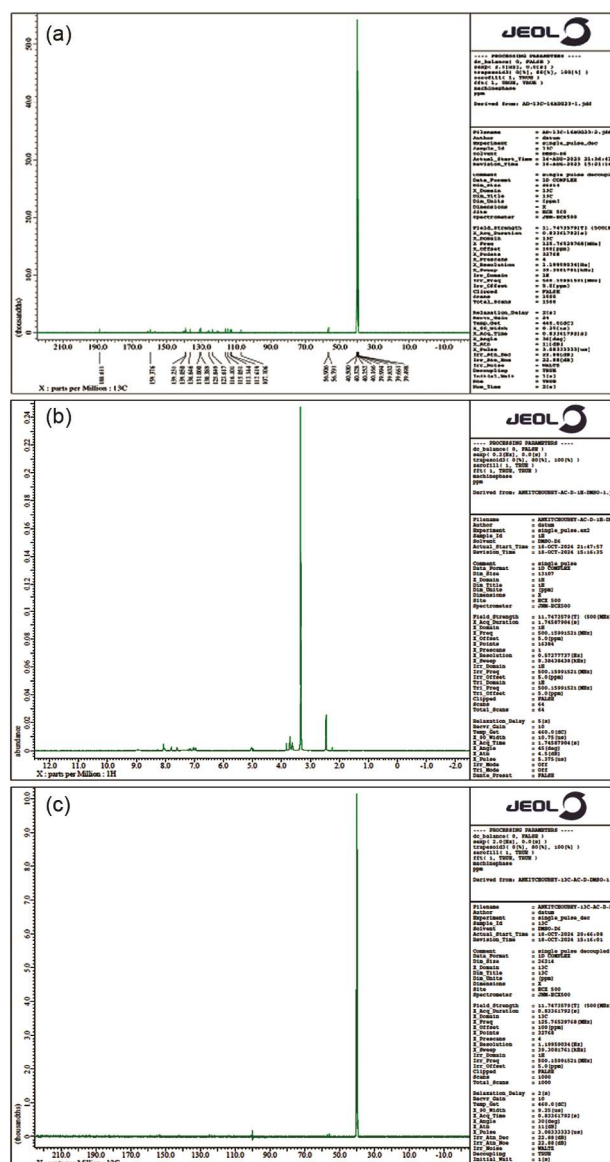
(a)

JEOL

---- PROCESSING PARAMETERS ----
dc_balance( 0, FALSE )
sexp( 2.0[Hz], 0.0[s] )
trapezoid3( 0[%], 80[%], 100[%] )
zerofill( 1, TRUE )
fft( 1, TRUE, TRUE )
machinephase
ppm

Derived from: AD-13C-16AUG23-1.jdf

Filename = AD-13C-16AUG23-2.jdf
Author = datum
Experiment = single_pulse_dec
Sample_Id = 13C
Solvent = DMSO-D6
Actual_Start_Time = 16-AUG-2023 21:36:47
Revision_Time = 16-AUG-2023 15:01:14

Comment = single pulse decoupled
Data_Format = 1D COMPLEX
Dim_Size = 26214
Dim_Title = 13C
Dim_Units = [ppm]
Dimensions = X
Site = ECX 500
Spectrometer = JNM-ECX500

Field_Strength = 11.74725797[T] (500[MHz])
X_Acq_Duration = 0.83361792[s]
X_Domain = 13C
X_Freq = 125.74529768[MHz]
X_Offset = 100[ppm]
X_Points = 32768
X_Prescans = 4
X_Resolution = 1.19959034[Hz]
X_Sweep = 39.3081761[kHz]
Irr_Domain = 1H
Irr_Freq = 500.15991521[MHz]
Irr_Offset = 5.0[ppm]
Clipped = FALSE
Scans = 1500
Total_Scans = 1500

Relaxation_Delay = 2[s]
Recvr_Gain = 64
Temp_Get = 465.0[C]
X_90_Width = 8.25[us]
X_Acq_Time = 0.83361792[s]
X_Angle = 30[deg]
X_Atn = 11[dB]
X_Pulse = 3.08333333[us]
Irr_Atn_Dec = 22.88[dB]
Irr_Atn_Noe = 22.88[dB]
Irr_Noise = WALTZ
Decoupling = TRUE
Initial_Wait = 1[s]
Noe = TRUE
Noe_Time = 2[s]

(thousands)
0 10.0 20.0 30.0 40.0 50.0
210.0 190.0 170.0 150.0 130.0 110.0 90.0 70.0 50.0 30.0 10.0 -10.0
X : parts per Million : 13C
188.611 159.376 139.251 136.058 130.604 131.888 128.283 125.849 122.817 116.102 113.591 112.344 112.419 107.306 56.920 56.791 40.500 40.328 40.162 39.996 39.830 39.663 39.496

(b)

JEOL

---- PROCESSING PARAMETERS ----
dc_balance( 0, FALSE )
sexp( 0.2[Hz], 0.0[s] )
trapezoid3( 0[%], 80[%], 100[%] )
zerofill( 1, TRUE )
fft( 1, TRUE, TRUE )
machinephase
ppm

Derived from: ANKITCHOUHEY-AC-D-1H-DMSO-1.jdf

Filename = ANKITCHOUHEY-AC-D-1H-DMSO-2.jdf
Author = datum
Experiment = single_pulse.ex2
Sample_Id = 1H
Solvent = DMSO-D6
Actual_Start_Time = 15-OCT-2024 21:47:57
Revision_Time = 15-OCT-2024 15:16:35

Comment = single pulse
Data_Format = 1D COMPLEX
Dim_Size = 13107
Dim_Title = 1H
Dim_Units = [ppm]
Dimensions = X
Site = ECX 500
Spectrometer = JNM-ECX500

Field_Strength = 11.7472579[T] (500[MHz])
X_Acq_Duration = 1.74587904[s]
X_Domain = 1H
X_Freq = 500.15991521[MHz]
X_Offset = 5.0[ppm]
X_Points = 16384
X_Prescans = 1
X_Resolution = 0.57277737[Hz]
X_Sweep = 9.38438438[kHz]
Irr_Domain = 1H
Irr_Freq = 500.15991521[MHz]
Irr_Offset = 5.0[ppm]
Tri_Domain = 1H
Tri_Freq = 500.15991521[MHz]
Tri_Offset = 5.0[ppm]
Clipped = FALSE
Scans = 64
Total_Scans = 64

Relaxation_Delay = 5[s]
Recvr_Gain = 10
Temp_Get = 460.0[dC]
X_90_Width = 10.75[us]
X_Acq_Time = 1.74587904[s]
X_Angle = 45[deg]
X_Atn = 4.5[dB]
X_Pulse = 5.375[us]
Irr_Mode = Off
Tri_Mode = Off
Dante_Presat = FALSE

abundance
0 0.02 0.04 0.06 0.08 0.10 0.12 0.14 0.16 0.18 0.20 0.22 0.24
12.0 11.0 10.0 9.0 8.0 7.0 6.0 5.0 4.0 3.0 2.0 1.0 0 -1.0 -2.0
X : parts per Million : 1H

(c)

JEOL

---- PROCESSING PARAMETERS ----
dc_balance( 0, FALSE )
sexp( 2.0[Hz], 0.0[s] )
trapezoid3( 0[%], 80[%], 100[%] )
zerofill( 1, TRUE )
fft( 1, TRUE, TRUE )
machinephase
ppm

Derived from: ANKITCHOUHEY-13C-AC-D-DMSO-1.jdf

Filename = ANKITCHOUHEY-13C-AC-D-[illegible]
Author = datum
Experiment = single_pulse_dec
Sample_Id = 13C
Solvent = DMSO-D6
Actual_Start_Time = 15-OCT-2024 20:46:08
Revision_Time = 15-OCT-2024 15:16:01

Comment = single pulse decoupled
Data_Format = 1D COMPLEX
Dim_Size = 26214
Dim_Title = 13C
Dim_Units = [ppm]
Dimensions = X
Site = ECX 500
Spectrometer = JNM-ECX500

Field_Strength = 11.7472579[T] (500[MHz])
X_Acq_Duration = 0.83361792[s]
X_Domain = 13C
X_Freq = 125.74529768[MHz]
X_Offset = 100[ppm]
X_Points = 32768
X_Prescans = 4
X_Resolution = 1.19959034[Hz]
X_Sweep = 39.3081761[kHz]
Irr_Domain = 1H
Irr_Freq = 500.15991521[MHz]
Irr_Offset = 5.0[ppm]
Clipped = FALSE
Scans = 1000
Total_Scans = 1000

Relaxation_Delay = 2[s]
Recvr_Gain = 10
Temp_Get = 460.0[dC]
X_90_Width = 9.25[us]
X_Acq_Time = 0.83361792[s]
X_Angle = 30[deg]
X_Atn = 11[dB]
X_Pulse = 3.08333333[us]
Irr_Atn_Dec = 22.88[dB]
Irr_Atn_Noe = 22.88[dB]
Irr_Noise = WALTZ
Decoupling = TRUE
Initial_Wait = 1[s]

(thousands)
0 1.0 2.0 3.0 4.0 5.0 6.0 7.0 8.0 9.0
210.0 190.0 170.0 150.0 130.0 110.0 90.0 70.0 50.0 30.0 10.0 -10.0
X : parts per Million : 13C